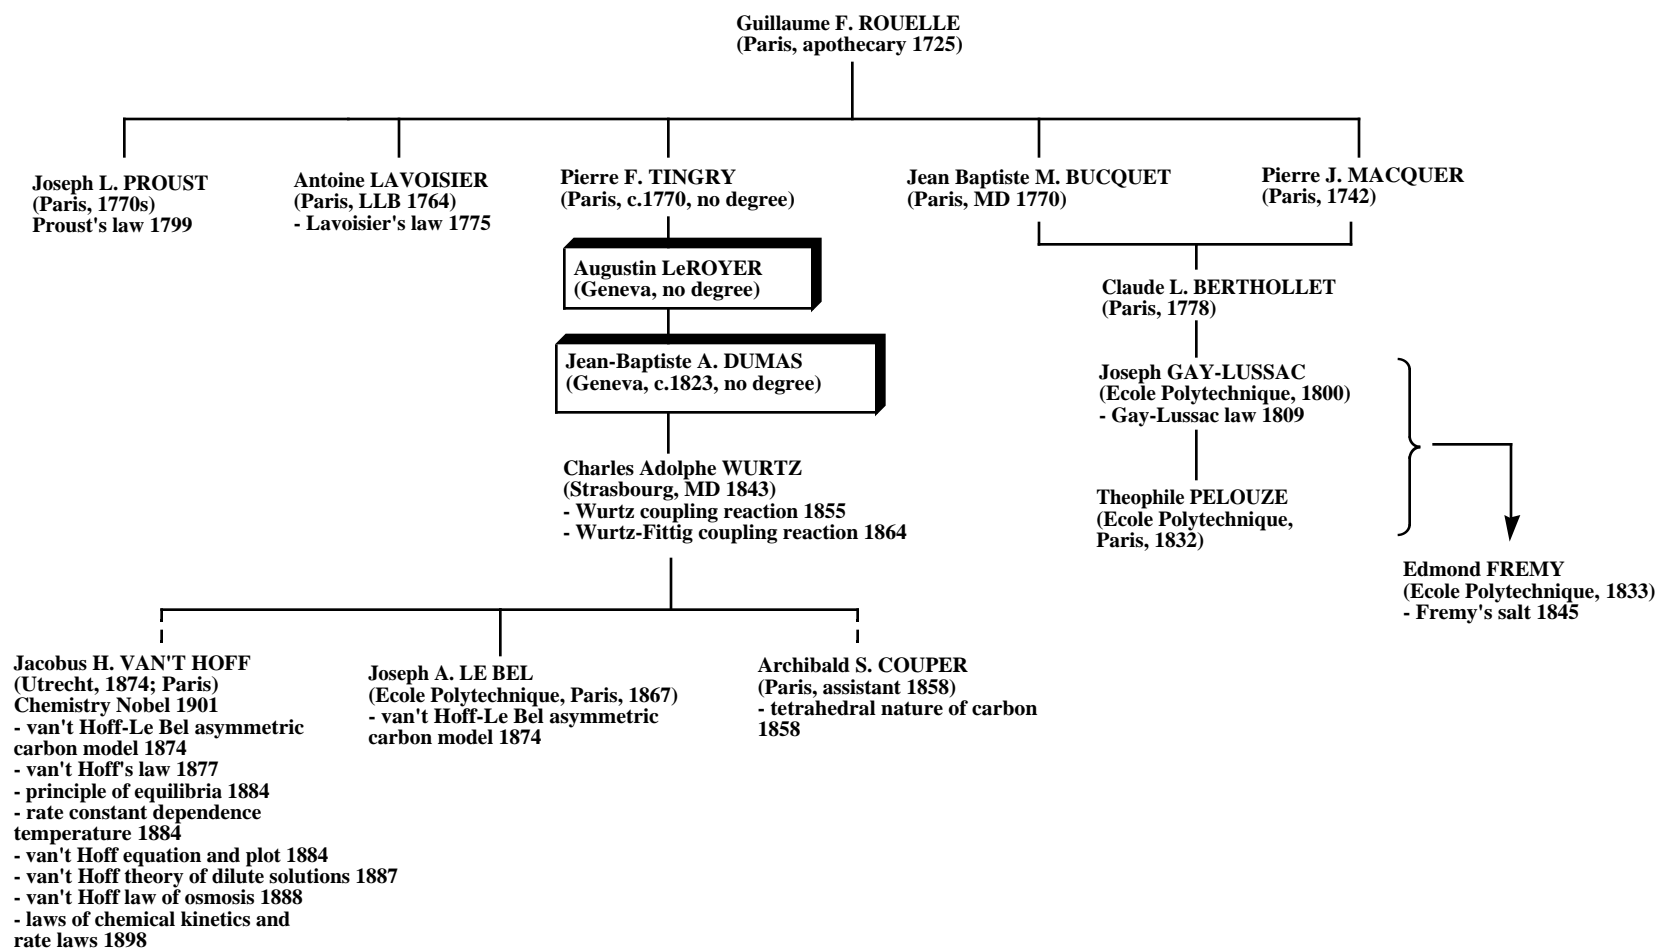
Guillaume F. ROUELLE
(Paris, apothecary 1725)

Joseph L. PROUST
(Paris, 1770s)
Proust's law 1799

Antoine LAVOISIER
(Paris, LLB 1764)
- Lavoisier's law 1775

Pierre F. TINGRY
(Paris, c.1770, no degree)

Augustin LeROYER
(Geneva, no degree)

Jean-Baptiste A. DUMAS
(Geneva, c.1823, no degree)

Charles Adolphe WURTZ
(Strasbourg, MD 1843)
- Wurtz coupling reaction 1855
- Wurtz-Fittig coupling reaction 1864

Jean Baptiste M. BUCQUET
(Paris, MD 1770)

Pierre J. MACQUER
(Paris, 1742)

Claude L. BERTHOLLET
(Paris, 1778)

Joseph GAY-LUSSAC
(Ecole Polytechnique, 1800)
- Gay-Lussac law 1809

Theophile PELOUZE
(Ecole Polytechnique, Paris, 1832)

Edmond FREMY
(Ecole Polytechnique, 1833)
- Fremy's salt 1845

Jacobus H. VAN'T HOFF
(Utrecht, 1874; Paris)
Chemistry Nobel 1901
- van't Hoff-Le Bel asymmetric carbon model 1874
- van't Hoff's law 1877
- principle of equilibria 1884
- rate constant dependence temperature 1884
- van't Hoff equation and plot 1884
- van't Hoff theory of dilute solutions 1887
- van't Hoff law of osmosis 1888
- laws of chemical kinetics and rate laws 1898

Joseph A. LE BEL
(Ecole Polytechnique, Paris, 1867)
- van't Hoff-Le Bel asymmetric carbon model 1874

Archibald S. COUPER
(Paris, assistant 1858)
- tetrahedral nature of carbon 1858